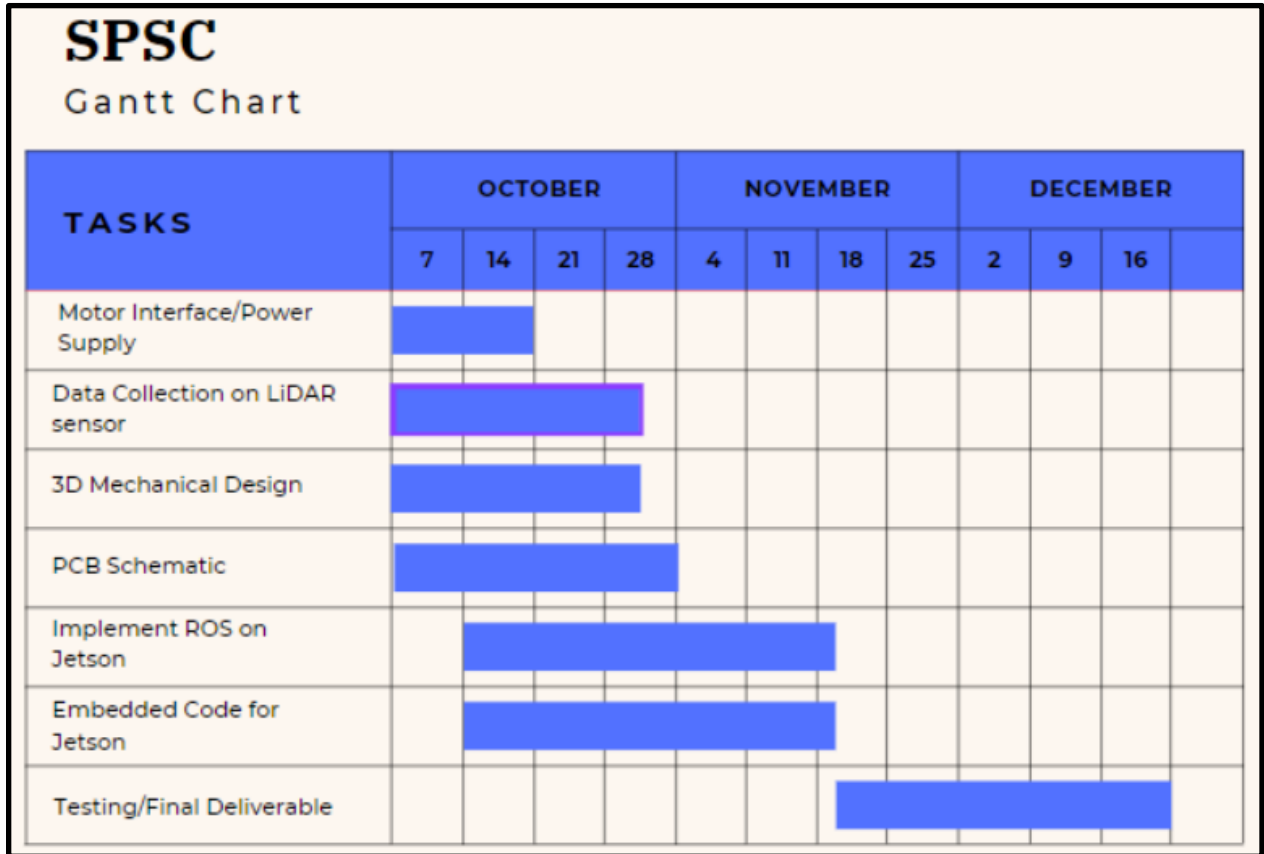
SPSC

Gantt Chart

| TASKS | OCTOBER | | | | NOVEMBER | | | | DECEMBER | | | |
|---|---|---|---|---|---|---|---|---|---|---|---|---|
| | 7 | 14 | 21 | 28 | 4 | 11 | 18 | 25 | 2 | 9 | 16 | |
| Motor Interface/Power Supply | | | | | | | | | | | | |
| Data Collection on LiDAR sensor | | | | | | | | | | | | |
| 3D Mechanical Design | | | | | | | | | | | | |
| PCB Schematic | | | | | | | | | | | | |
| Implement ROS on Jetson | | | | | | | | | | | | |
| Embedded Code for Jetson | | | | | | | | | | | | |
| Testing/Final Deliverable | | | | | | | | | | | | |